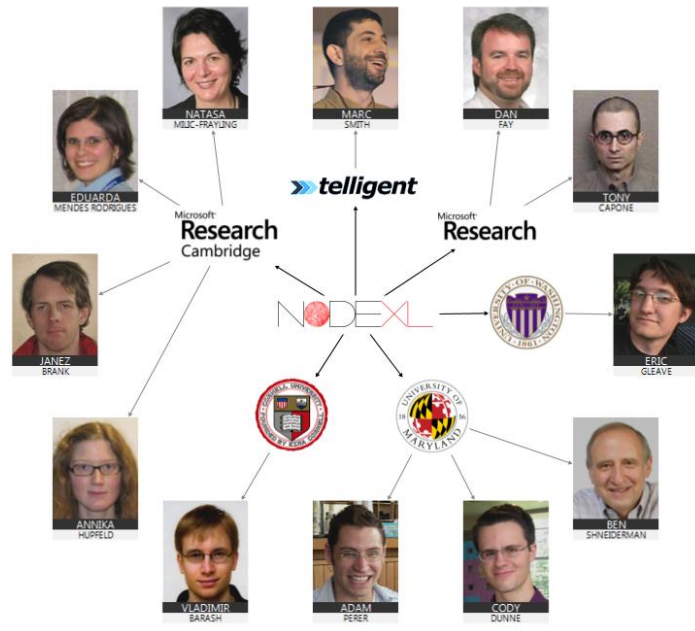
NATASA
MILIC-FRAYLING

MARC
SMITH

DAN
FAY

EDUARDA
MENDES RODRIGUES

TONY
CAPONE

telligent

Microsoft Research Cambridge

Microsoft Research

JANEZ
BRANK

NODEXL

UNIVERSITY OF WASHINGTON 1861

ERIC
GLEAVE

CORNELL UNIVERSITY FOUNDED BY EZRA CORNELL

UNIVERSITY OF MARYLAND 1856

ANNIKA
HUPFELD

BEN
SHNEIDERMAN

VLADIMIR
BARASH

ADAM
PERER

CODY
DUNNE